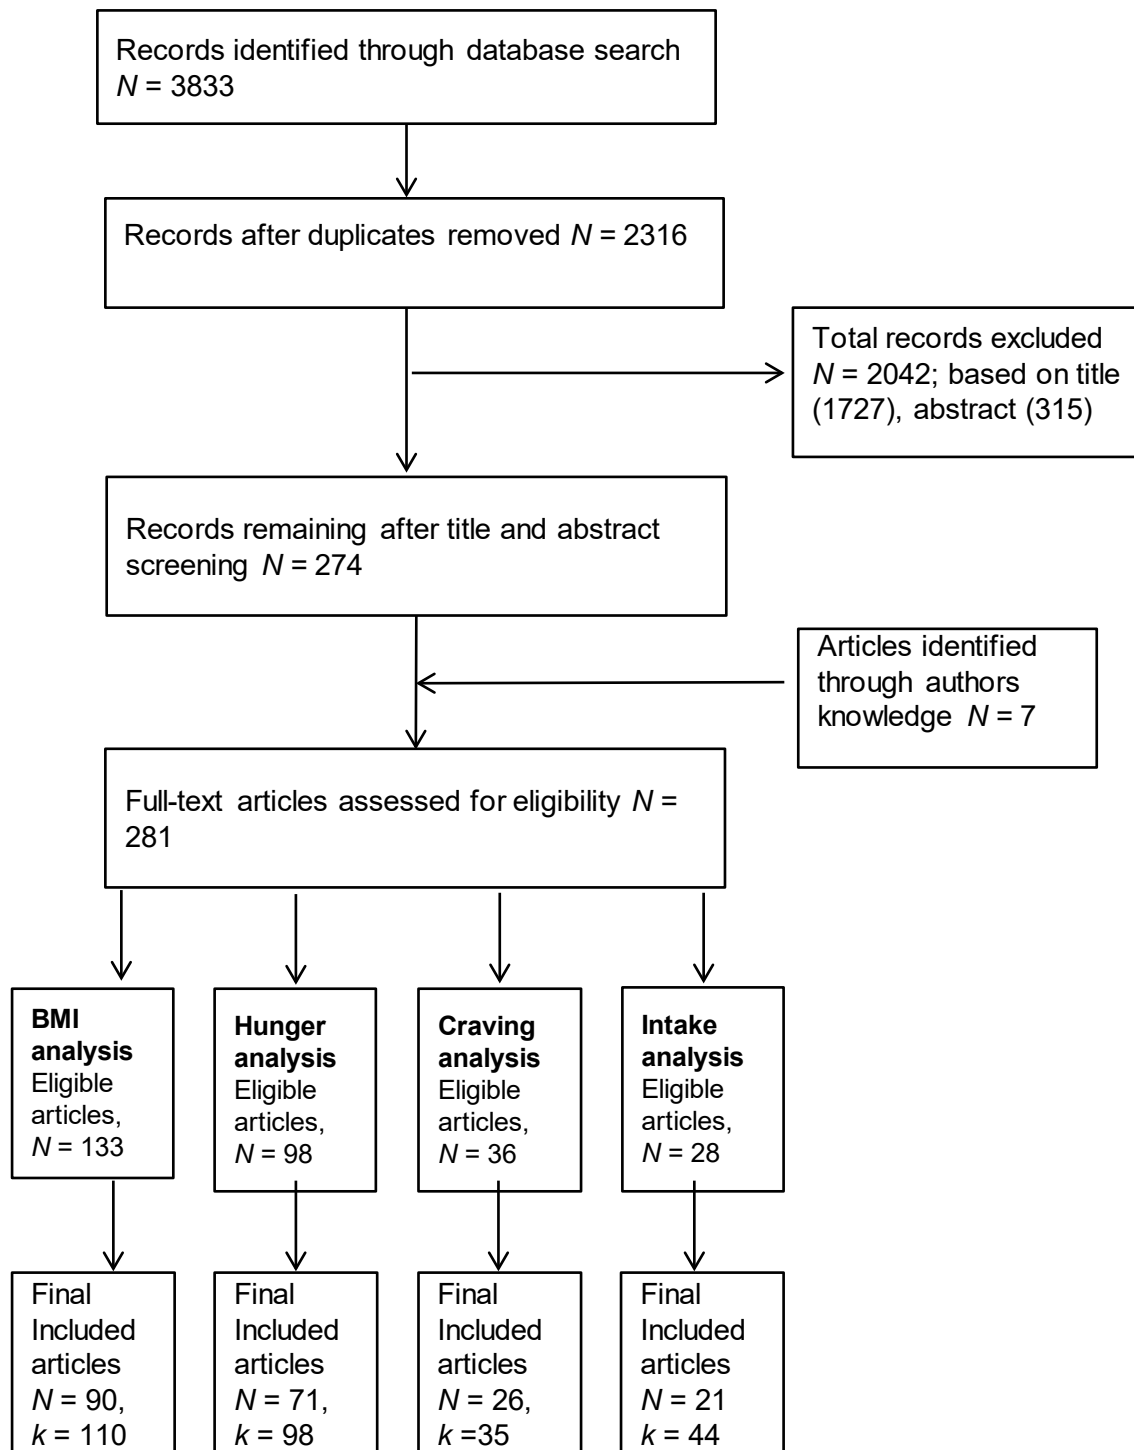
Records identified through database search
$N$ = 3833

Records after duplicates removed $N$ = 2316

Total records excluded $N$ = 2042; based on title (1727), abstract (315)

Records remaining after title and abstract screening $N$ = 274

Articles identified through authors knowledge $N$ = 7

Full-text articles assessed for eligibility $N$ = 281

**BMI analysis** Eligible articles, $N$ = 133

**Hunger analysis** Eligible articles, $N$ = 98

**Craving analysis** Eligible articles, $N$ = 36

**Intake analysis** Eligible articles, $N$ = 28

Final Included articles $N$ = 90, $k$ = 110

Final Included articles $N$ = 71, $k$ = 98

Final Included articles $N$ = 26, $k$ =35

Final Included articles $N$ = 21 $k$ = 44